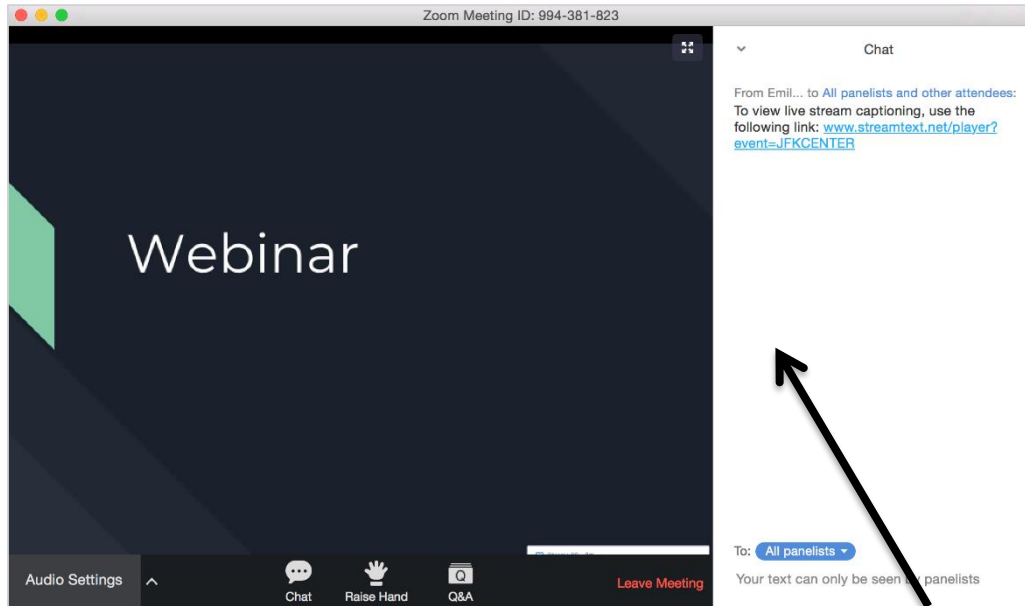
Zoom Meeting ID: 994-381-823

Webinar

Chat

From Emil... to All panelists and other attendees:
To view live stream captioning, use the following link: www.streamtext.net/player?event=JFKCENTER

To: All panelists

Your text can only be seen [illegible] panelists

Audio Settings

Chat

Raise Hand

Q&A

Leave Meeting